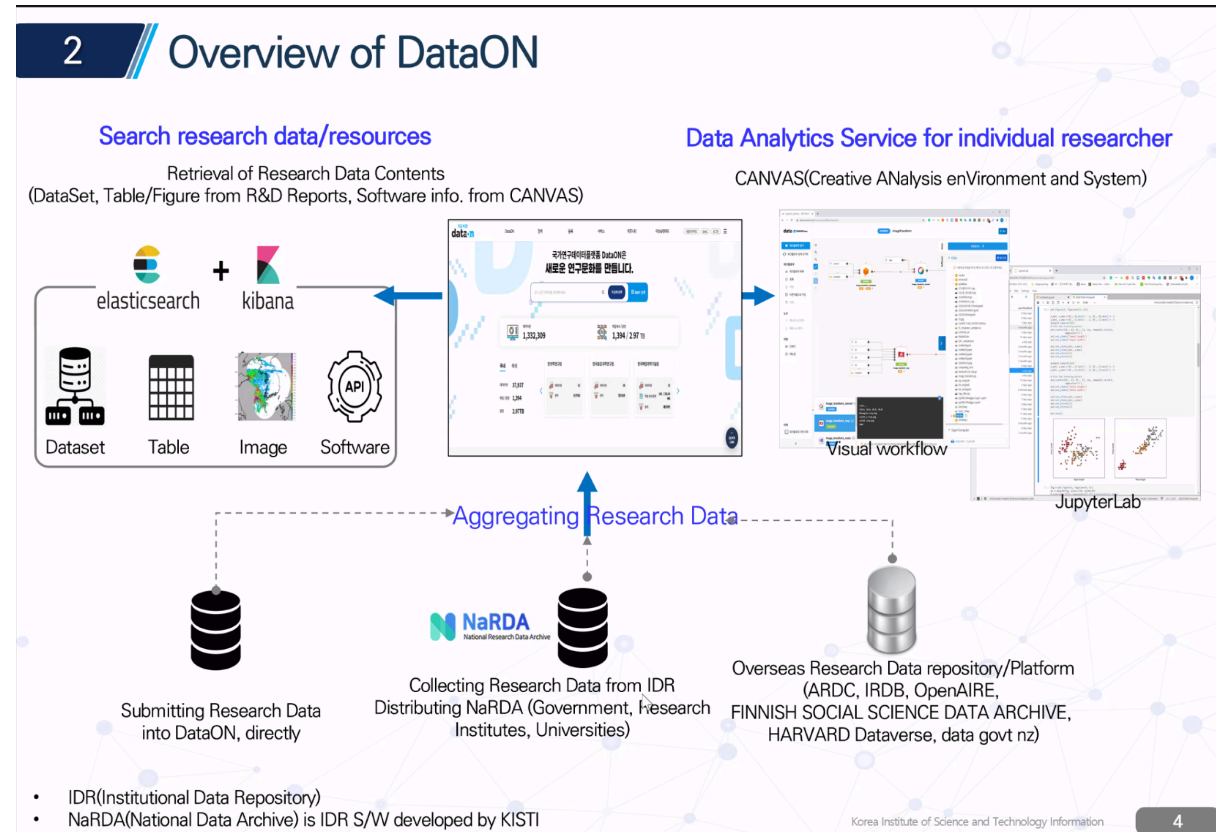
2 Overview of DataON

Search research data/resources

Retrieval of Research Data Contents
(DataSet, Table/Figure from R&D Reports, Software info. from CANVAS)

elasticsearch + kibana

Dataset Table Image Software

API

Data Analytics Service for individual researcher

CANVAS(Creative ANalysis enVironment and System)

국가연구데이터플랫폼 DataON은
새로운 연구문화를 만듭니다.

1,332,309

1,394 / 2.97 TB

Visual workflow

JupyterLab

Aggregating Research Data

NaRDA
National Research Data Archive

Submitting Research Data into DataON, directly

Collecting Research Data from IDR Distributing NaRDA (Government, Research Institutes, Universities)

Overseas Research Data repository/Platform
(ARDC, IRDB, OpenAIRE,
FINNISH SOCIAL SCIENCE DATA ARCHIVE,
HARVARD Dataverse, data govt nz)

• IDR(Institutional Data Repository)
• NaRDA(National Data Archive) is IDR S/W developed by KISTI

Korea Institute of Science and Technology Information

4